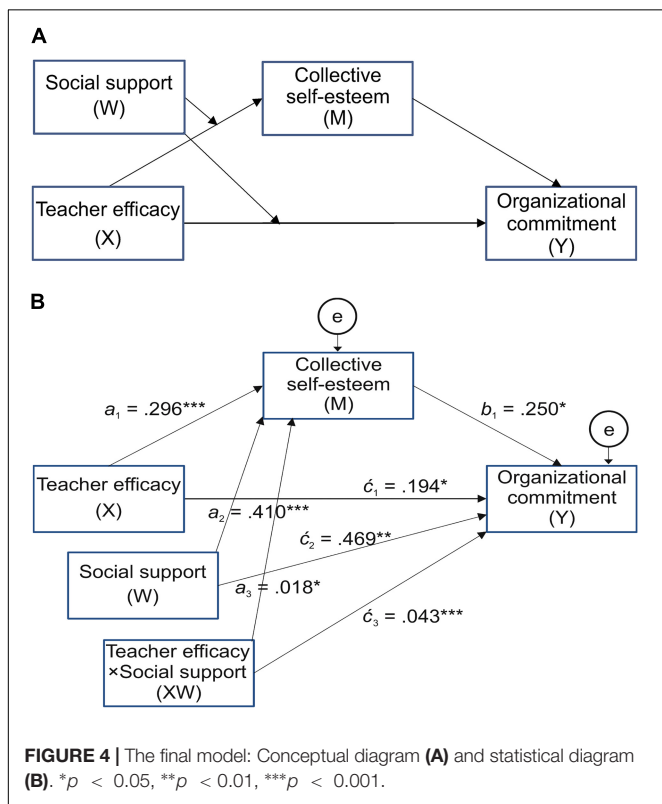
A

Social support (W)

Collective self-esteem (M)

Teacher efficacy (X)

Organizational commitment (Y)

B

e

Collective self-esteem (M)

$a_1$ = .296***

$b_1$ = .250*

e

Teacher efficacy (X)

$\acute{c}_1$ = .194*

Organizational commitment (Y)

$a_2$ = .410***

$\acute{c}_2$ = .469**

Social support (W)

$a_3$ = .018*

$\acute{c}_3$ = .043***

Teacher efficacy ×Social support (XW)

FIGURE 4 | The final model: Conceptual diagram (A) and statistical diagram (B). *$p$ < 0.05, **$p$ < 0.01, ***$p$ < 0.001.